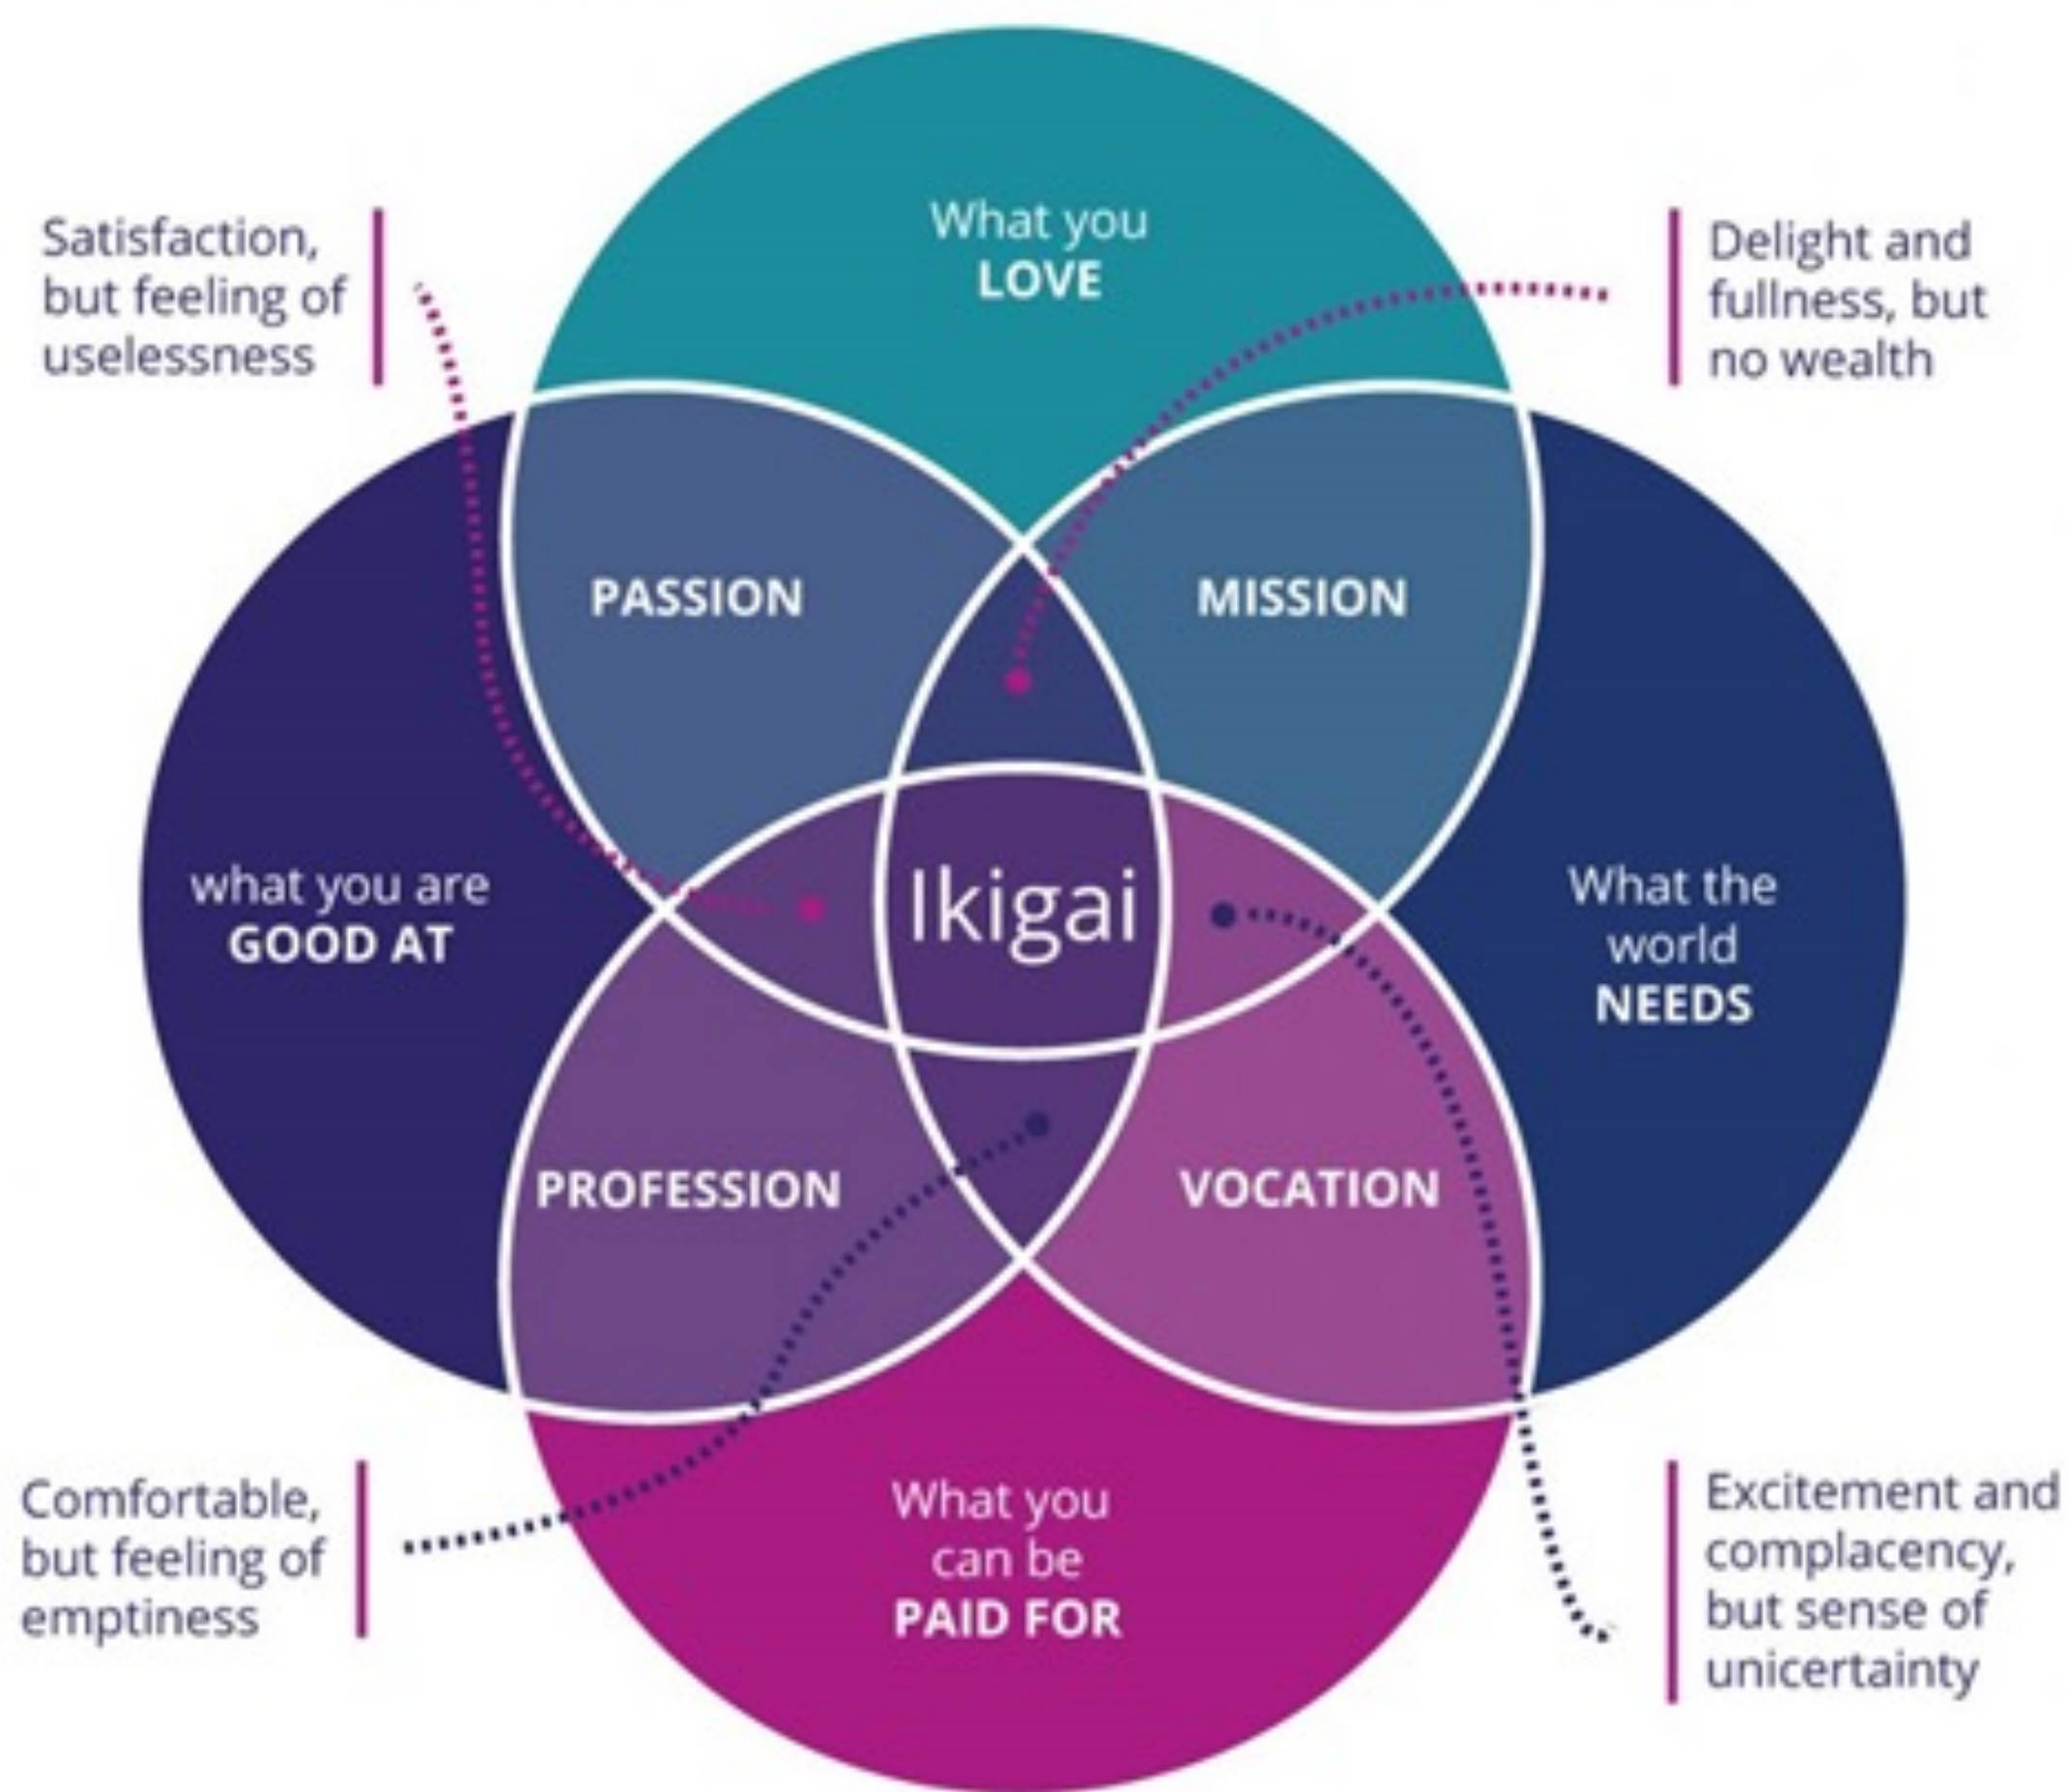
Satisfaction, but feeling of uselessness

What you LOVE

Delight and fullness, but no wealth

PASSION

MISSION

what you are GOOD AT

Ikigai

What the world NEEDS

PROFESSION

VOCATION

Comfortable, but feeling of emptiness

What you can be PAID FOR

Excitement and complacency, but sense of unicertainty